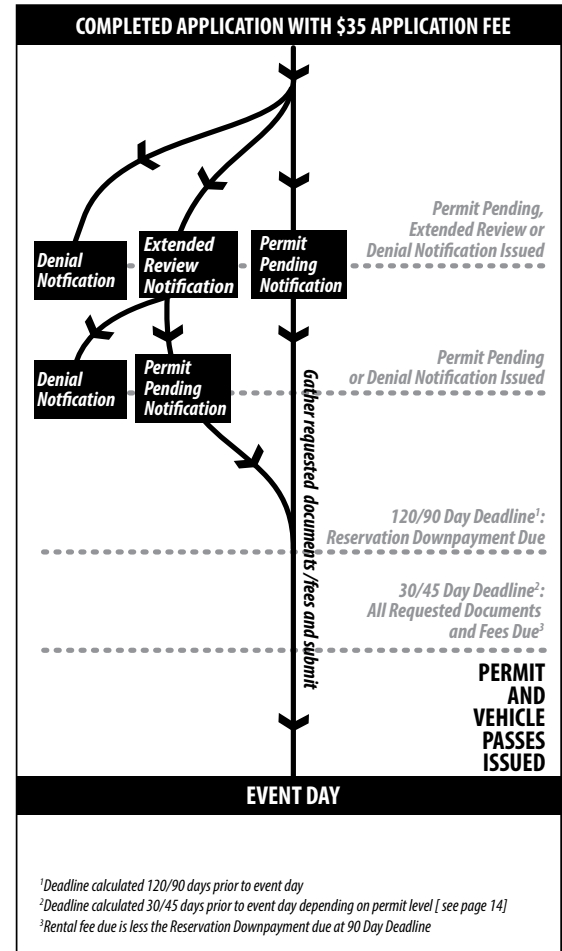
COMPLETED APPLICATION WITH \$35 APPLICATION FEE

Permit Pending, Extended Review or Denial Notification Issued

Denial Notfication

Extended Review Notification

Permit Pending Notification

Permit Pending or Denial Notification Issued

Denial Notfication

Permit Pending Notification

Gather requested documents /fees and submit

120/90 Day Deadline$^1$: Reservation Downpayment Due

30/45 Day Deadline$^2$: All Requested Documents and Fees Due$^3$

PERMIT AND VEHICLE PASSES ISSUED

EVENT DAY

$^1$Deadline calculated 120/90 days prior to event day
$^2$Deadline calculated 30/45 days prior to event day depending on permit level [ see page 14]
$^3$Rental fee due is less the Reservation Downpayment due at 90 Day Deadline